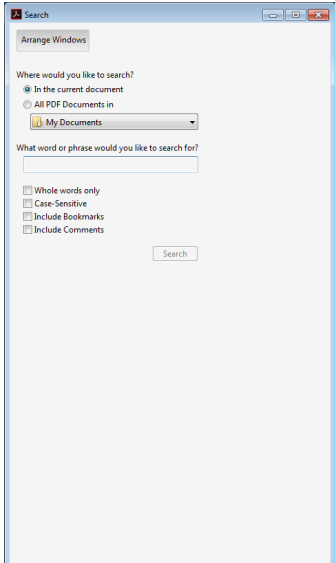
Search

Arrange Windows

Where would you like to search?
In the current document
All PDF Documents in
My Documents

What word or phrase would you like to search for?

Whole words only
Case-Sensitive
Include Bookmarks
Include Comments

Search